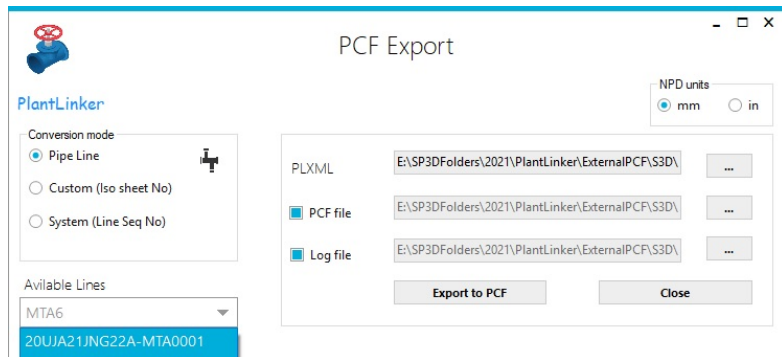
PCF Export

PlantLinker

NPD units
mm
in

Conversion mode
Pipe Line
Custom (Iso sheet No)
System (Line Seq No)

PLXML
E:\SP3DFolders\2021\PlantLinker\ExternalPCF\S3D\
...

PCF file
E:\SP3DFolders\2021\PlantLinker\ExternalPCF\S3D\
...

Log file
E:\SP3DFolders\2021\PlantLinker\ExternalPCF\S3D\
...

Avilable Lines
MTA6
20UJA21JNG22A-MTA0001

Export to PCF
Close